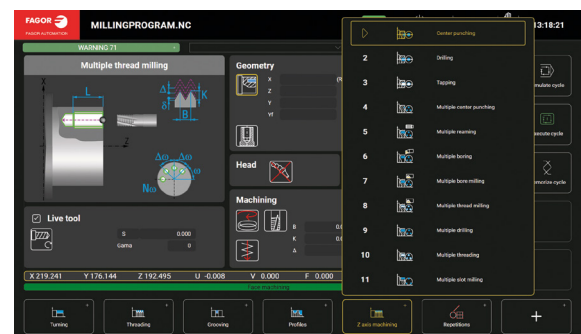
FAGOR
FAGOR AUTOMATION
MILLINGPROGRAM.NC
13:18:21
WARNING 71
Multiple thread milling
L
Δ
K
B
Δα
Δα
Nα
Geometry
X
Z
Y
Yf
Head
Machining
B
K
Δ
Live tool
S 0.000
Gama 0
Center punching
2 Drilling
3 Tapping
4 Multiple center punching
5 Multiple reaming
6 Multiple boring
7 Multiple bore milling
8 Multiple thread milling
9 Multiple drilling
10 Multiple threading
11 Multiple slot milling
mulate cycle
xecute cycle
emorize cycle
X 219.241 Y 176.144 Z 192.495 U -0.008 V 0.000 F 0.000
Turning
Threading
Grooving
Profiles
Z axis machining
Repetitions
+